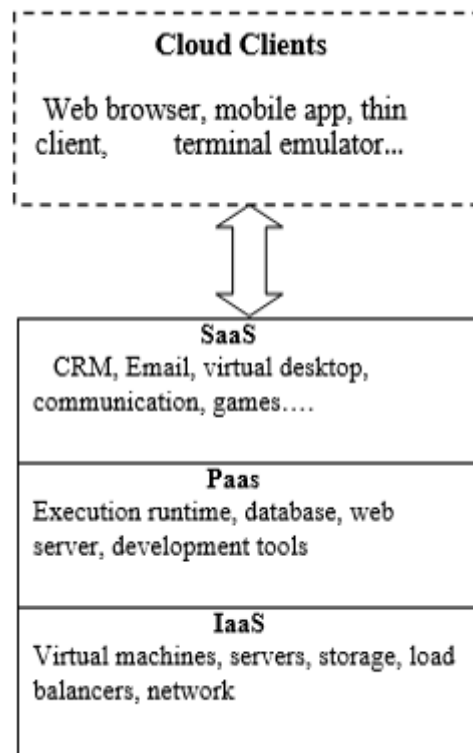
Cloud Clients

Web browser, mobile app, thin client, terminal emulator...

SaaS
CRM, Email, virtual desktop, communication, games….

Paas
Execution runtime, database, web server, development tools

IaaS
Virtual machines, servers, storage, load balancers, network